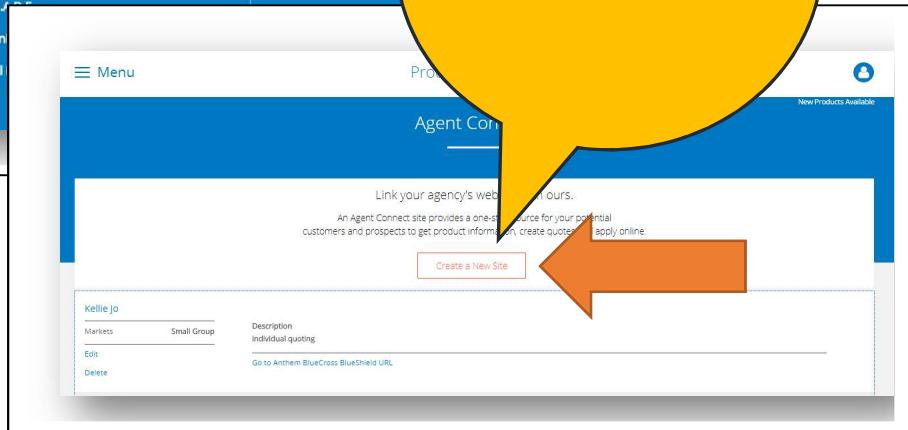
Menu

Pro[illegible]

New Products Available

Agent Con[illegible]

Link your agency's web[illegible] ours.

An Agent Connect site provides a one-st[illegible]source for your potential customers and prospects to get product inform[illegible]n, create quote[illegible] apply online.

Create a New Site

Kellie Jo

Markets Small Group

Edit

Delete

Description
Individual quoting

Go to Anthem BlueCross BlueShield URL